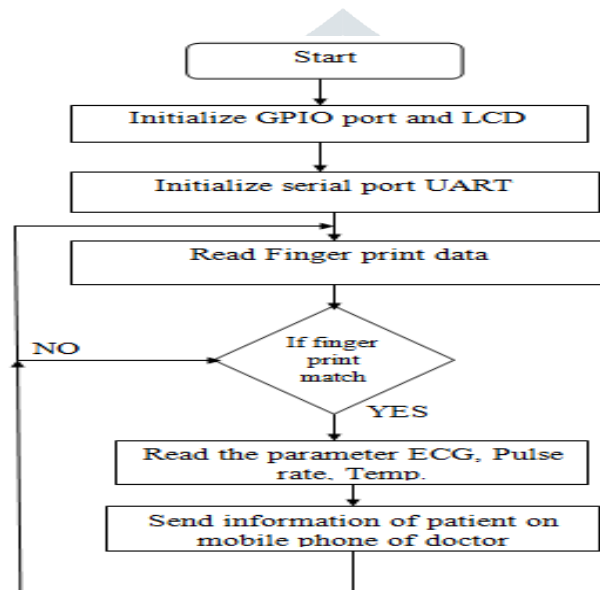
Start

Initialize GPIO port and LCD

Initialize serial port UART

Read Finger print data

NO

If finger print match

YES

Read the parameter ECG, Pulse rate, Temp.

Send information of patient on mobile phone of doctor